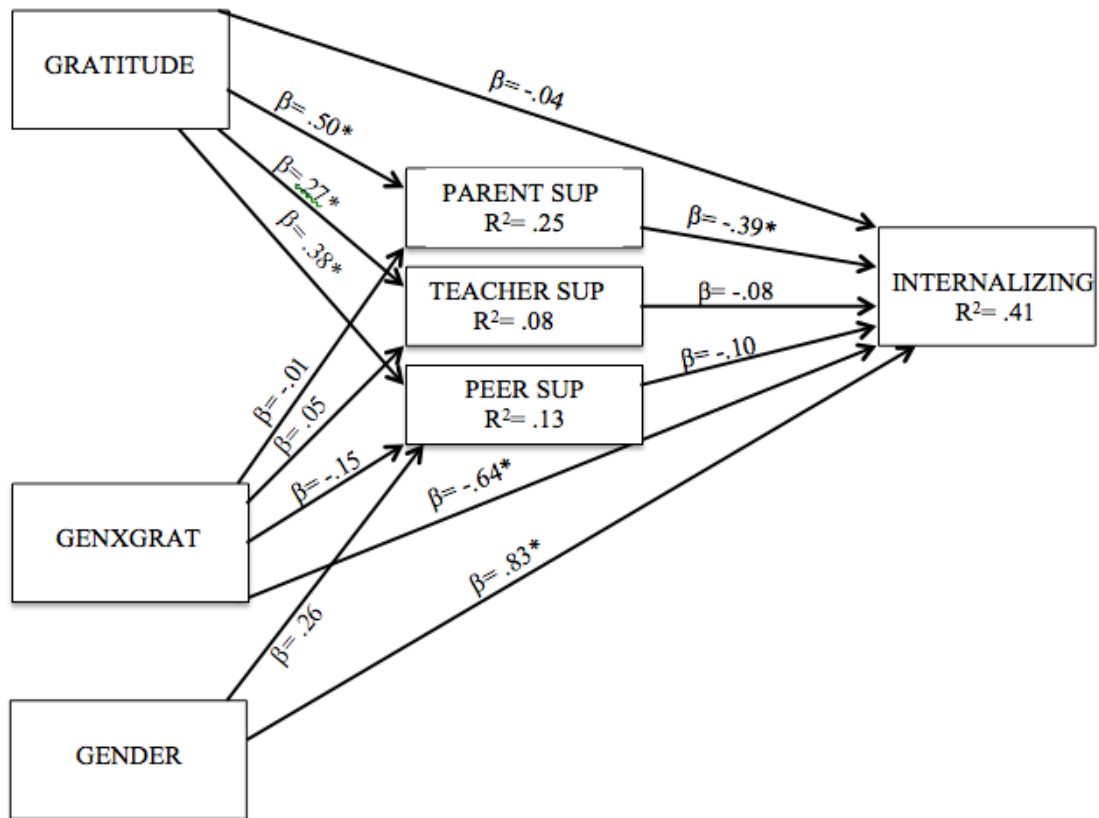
GRATITUDE

$\beta$= -.04

$\beta$= .50*

$\beta$= .27*

$\beta$= .38*

PARENT SUP
R$^2$= .25

$\beta$= -.39*

TEACHER SUP
R$^2$= .08

$\beta$= -.08

INTERNALIZING
R$^2$= .41

PEER SUP
R$^2$= .13

$\beta$= -.10

$\beta$= -.01

$\beta$= .05

$\beta$= -.15

$\beta$= -.64*

GENXGRAT

$\beta$= .83*

$\beta$= .26

GENDER